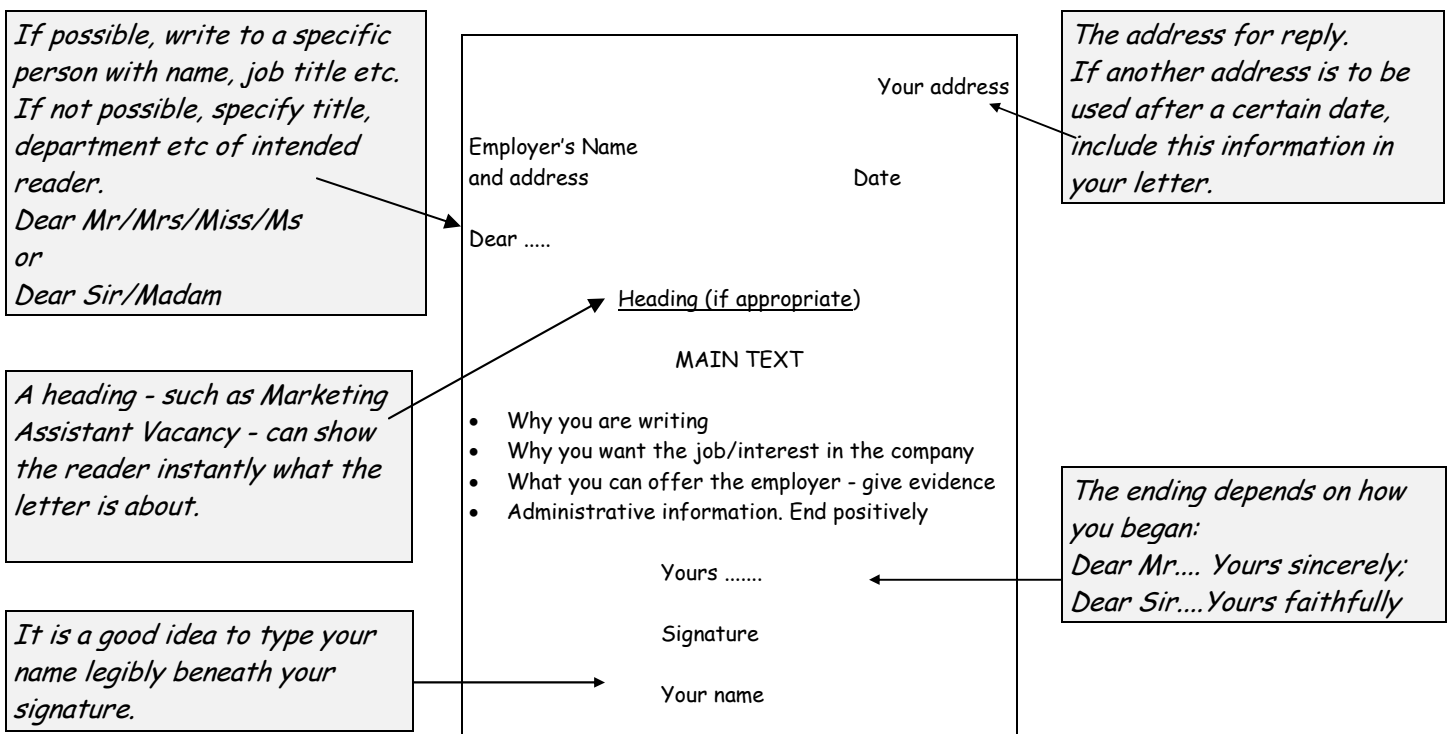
If possible, write to a specific person with name, job title etc. If not possible, specify title, department etc of intended reader.
Dear Mr/Mrs/Miss/Ms
or
Dear Sir/Madam

Your address

The address for reply. If another address is to be used after a certain date, include this information in your letter.

Employer's Name
and address

Date

Dear .....

Heading (if appropriate)

MAIN TEXT

A heading - such as Marketing Assistant Vacancy - can show the reader instantly what the letter is about.

- Why you are writing
- Why you want the job/interest in the company
- What you can offer the employer - give evidence
- Administrative information. End positively

The ending depends on how you began:
Dear Mr.... Yours sincerely;
Dear Sir....Yours faithfully

Yours .......

Signature

It is a good idea to type your name legibly beneath your signature.

Your name